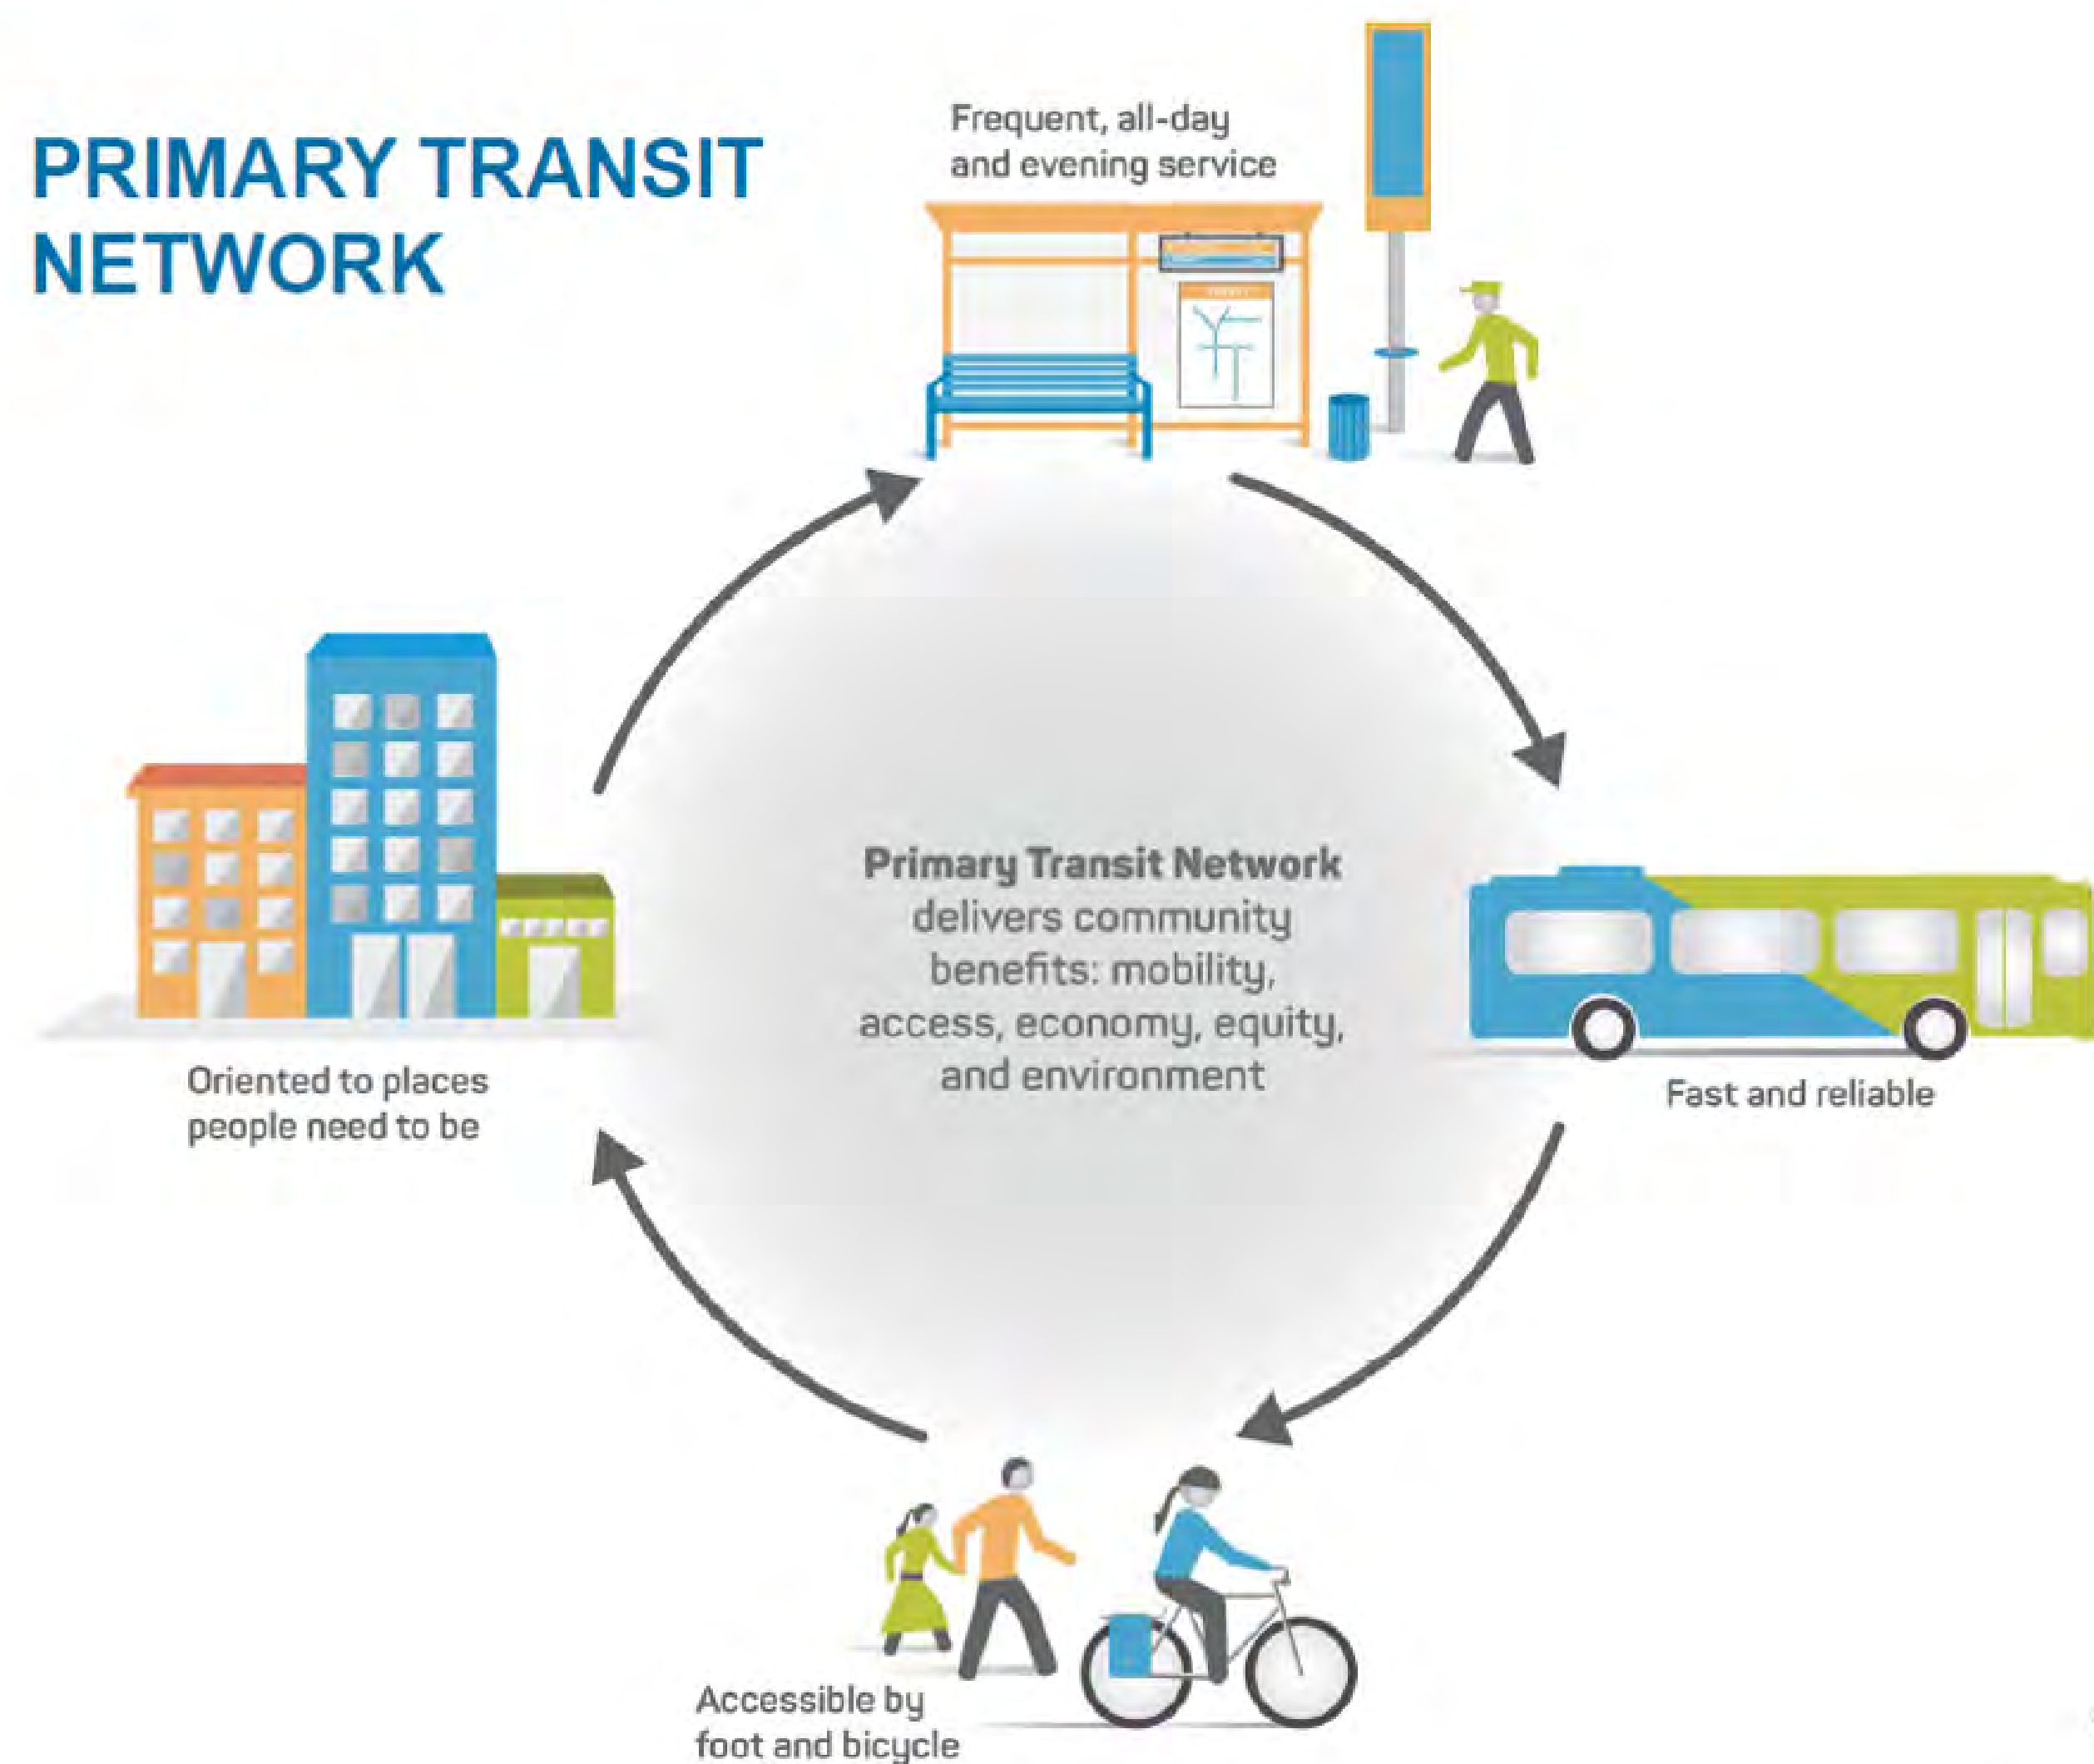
PRIMARY TRANSIT NETWORK

Frequent, all-day and evening service

Primary Transit Network delivers community benefits: mobility, access, economy, equity, and environment

Oriented to places people need to be

Fast and reliable

Accessible by foot and bicycle